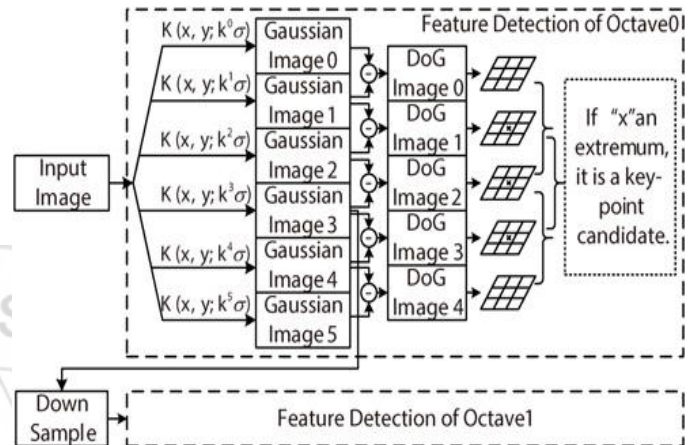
Feature Detection of Octave0

Input Image

$K(x, y; k^0\sigma)$ Gaussian Image 0

$K(x, y; k^1\sigma)$ Gaussian Image 1

$K(x, y; k^2\sigma)$ Gaussian Image 2

$K(x, y; k^3\sigma)$ Gaussian Image 3

$K(x, y; k^4\sigma)$ Gaussian Image 4

$K(x, y; k^5\sigma)$ Gaussian Image 5

DoG Image 0

DoG Image 1

DoG Image 2

DoG Image 3

DoG Image 4

If "x"an extremum, it is a keypoint candidate.

Down Sample

Feature Detection of Octave1